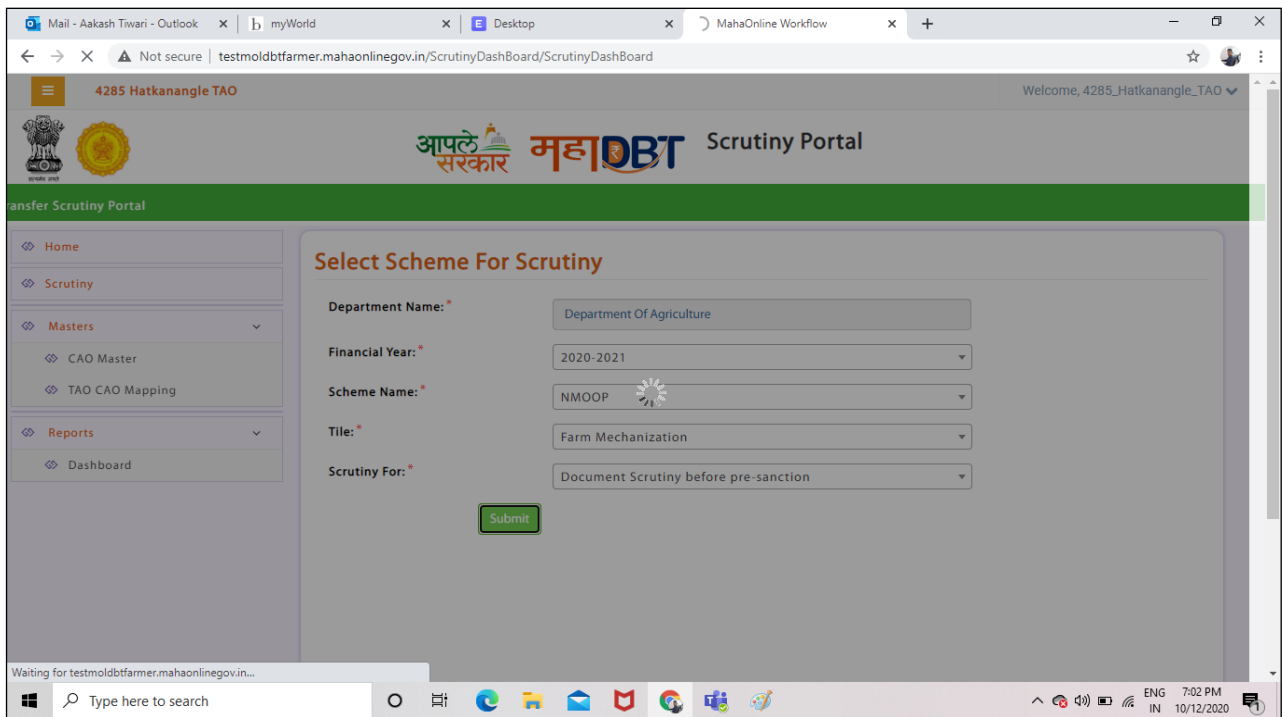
Mail - Aakash Tiwari - Outlook ×
myWorld ×
Desktop ×
MahaOnline Workflow ×
+

Not secure | testmoldbtfarmer.mahaonlinegov.in/ScrutinyDashBoard/ScrutinyDashBoard

4285 Hatkanangle TAO
Welcome, 4285_Hatkanangle_TAO

सत्यमेव जयते
आपले सरकार
महाDBT
Scrutiny Portal

ransfer Scrutiny Portal

Home
Scrutiny
Masters
CAO Master
TAO CAO Mapping
Reports
Dashboard

Select Scheme For Scrutiny

Department Name:*
Department Of Agriculture

Financial Year:*
2020-2021

Scheme Name:*
NMOOP

Tile:*
Farm Mechanization

Scrutiny For:*
Document Scrutiny before pre-sanction

Submit

Waiting for testmoldbtfarmer.mahaonlinegov.in...

Type here to search
ENG IN
7:02 PM
10/12/2020